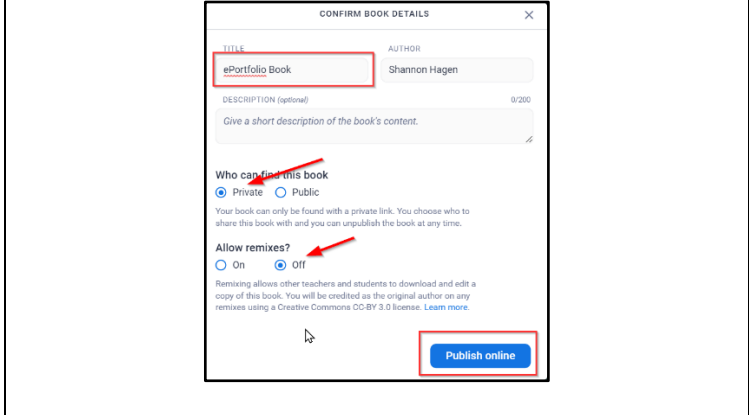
CONFIRM BOOK DETAILS

×

TITLE

ePortfolio Book

AUTHOR

Shannon Hagen

DESCRIPTION (optional)

0/200

Give a short description of the book's content.

Who can find this book

Private Public

Your book can only be found with a private link. You choose who to share this book with and you can unpublish the book at any time.

Allow remixes?

On Off

Remixing allows other teachers and students to download and edit a copy of this book. You will be credited as the original author on any remixes using a Creative Commons CC-BY 3.0 license. Learn more.

Publish online